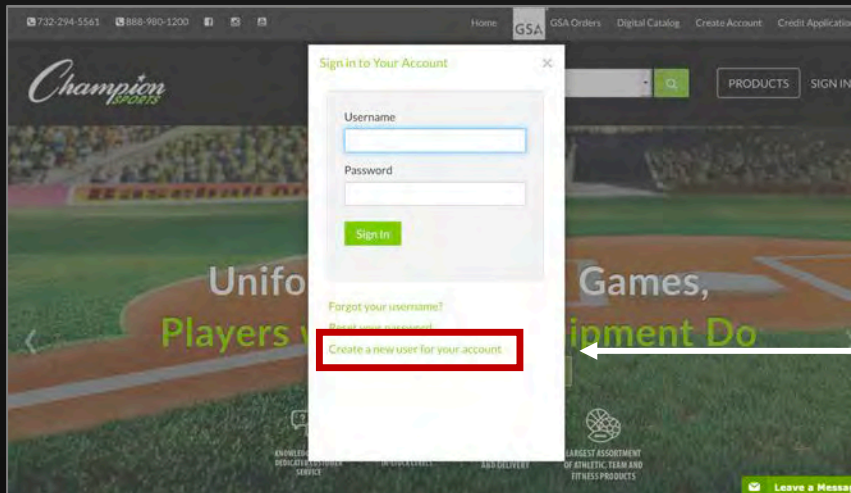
732-294-5561 888-980-1200

Home GSA GSA Orders Digital Catalog Create Account Credit Applicatio

Champion SPORTS

PRODUCTS SIGN IN

Sign in to Your Account ×

Username

Password

Sign In

Forgot your username?

Reset your password

Create a new user for your account

Unifo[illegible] Games,

Players w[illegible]ipment Do

KNOWLEDGE DEDICATED CUSTOMER SERVICE

IN STOCK LEVELS

AND DELIVERY

LARGEST ASSORTMENT OF ATHLETIC, TEAM AND FITNESS PRODUCTS

Leave a Messa